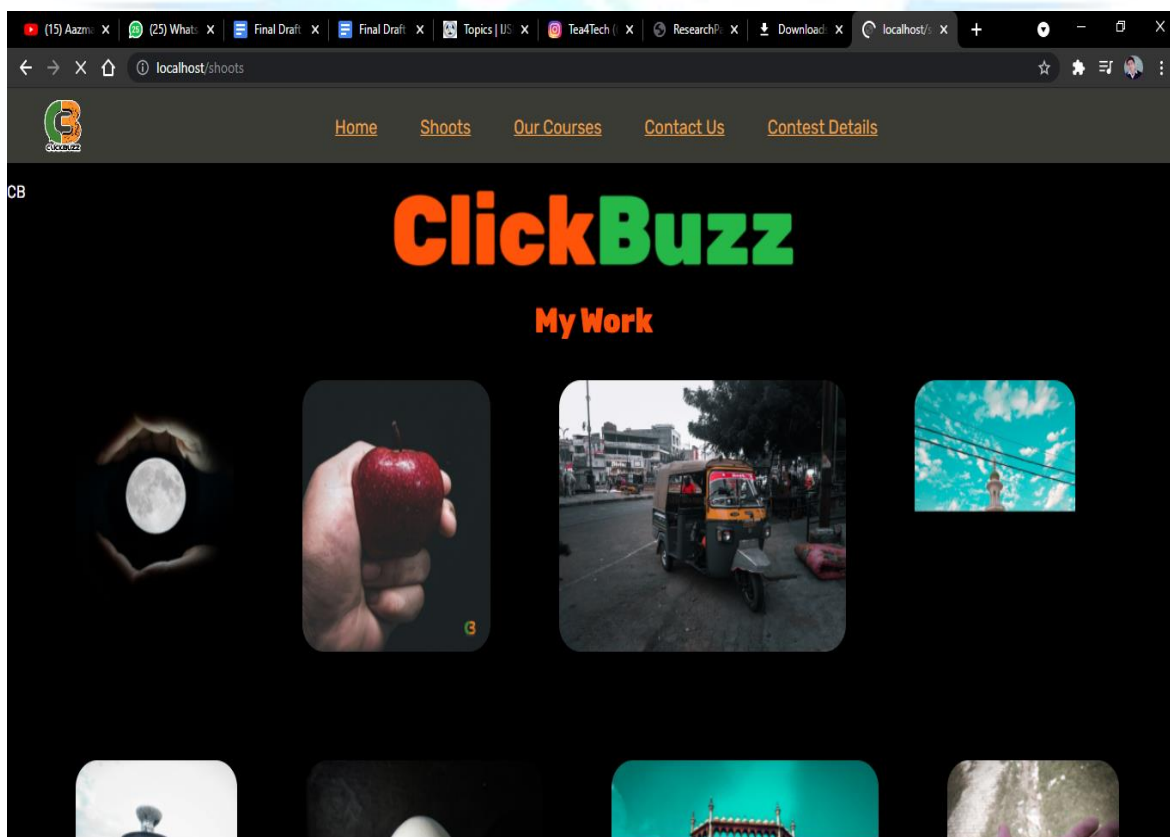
(15) Aazma X (25) Whats X Final Draft X Final Draft X Topics | US X Tea4Tech ( X ResearchP X Download X localhost/s X +

localhost/shoots

CLICKBUZZ

Home Shoots Our Courses Contact Us Contest Details

CB

ClickBuzz

My Work